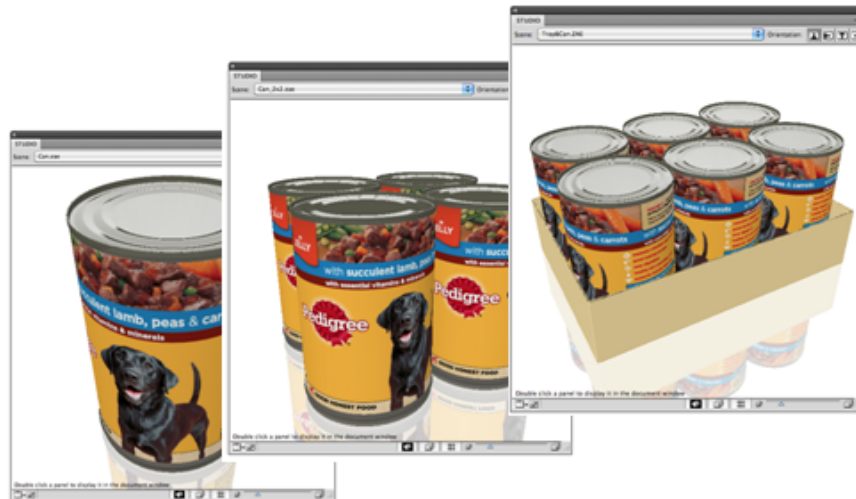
STUDIO
Scene: Can.dae
culent lamb, peas & car
vitamins & minerals
Double click a panel to display it in the document window

STUDIO
Scene: Can_2x2.dae
Orientation
ELLY
with succulent lamb, peas
with essential vitamins & minerals
with succulent
Pedigree
Pedigree
Double click a panel to display it in the document window

STUDIO
Scene: Tray&Can.DAE
Orientation
peas & carrots
Double click a panel to display it in the document window